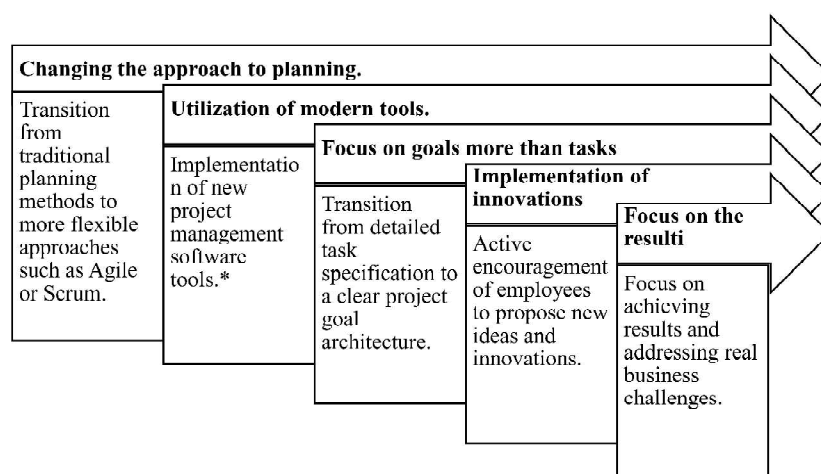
**Changing the approach to planning.**

Transition from traditional planning methods to more flexible approaches such as Agile or Scrum.

**Utilization of modern tools.**

Implementation of new project management software tools.*

**Focus on goals more than tasks**

Transition from detailed task specification to a clear project goal architecture.

**Implementation of innovations**

Active encouragement of employees to propose new ideas and innovations.

**Focus on the resulti**

Focus on achieving results and addressing real business challenges.